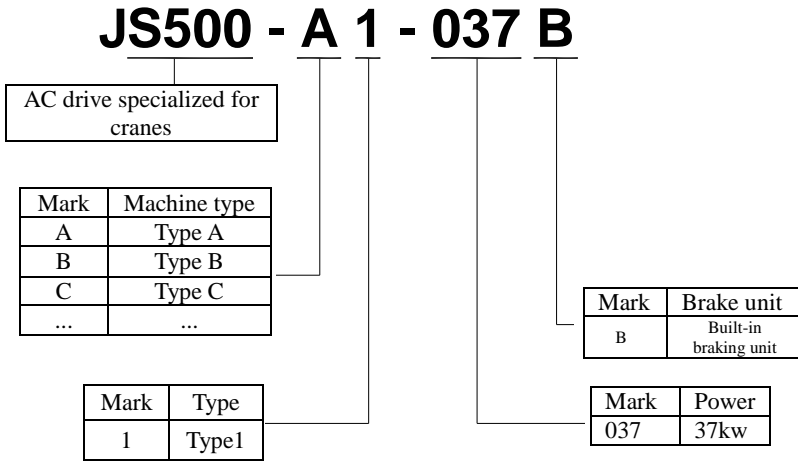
JS500 - A 1 - 037 B

AC drive specialized for cranes

| Mark | Machine type |
|---|---|
| A | Type A |
| B | Type B |
| C | Type C |
| ... | ... |

| Mark | Brake unit |
|---|---|
| B | Built-in braking unit |

| Mark | Type |
|---|---|
| 1 | Type1 |

| Mark | Power |
|---|---|
| 037 | 37kw |